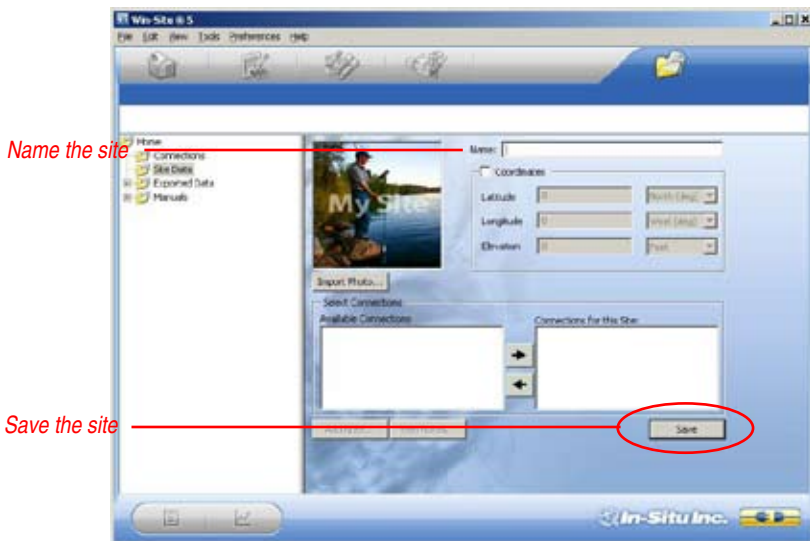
Win-Situ® 5

File Edit View Tools Preferences Help

Name the site

Save the site

Home
Connections
Site Data
Exported Data
Manuals

My Site

Name:

Coordinates

Latitude 0 North (deg)

Longitude 0 West (deg)

Elevation 0 Feet

Import Photo...

Select Connections

Available Connections

Connections for this Site:

Add Radio... Remove

Save

In-Situ Inc.